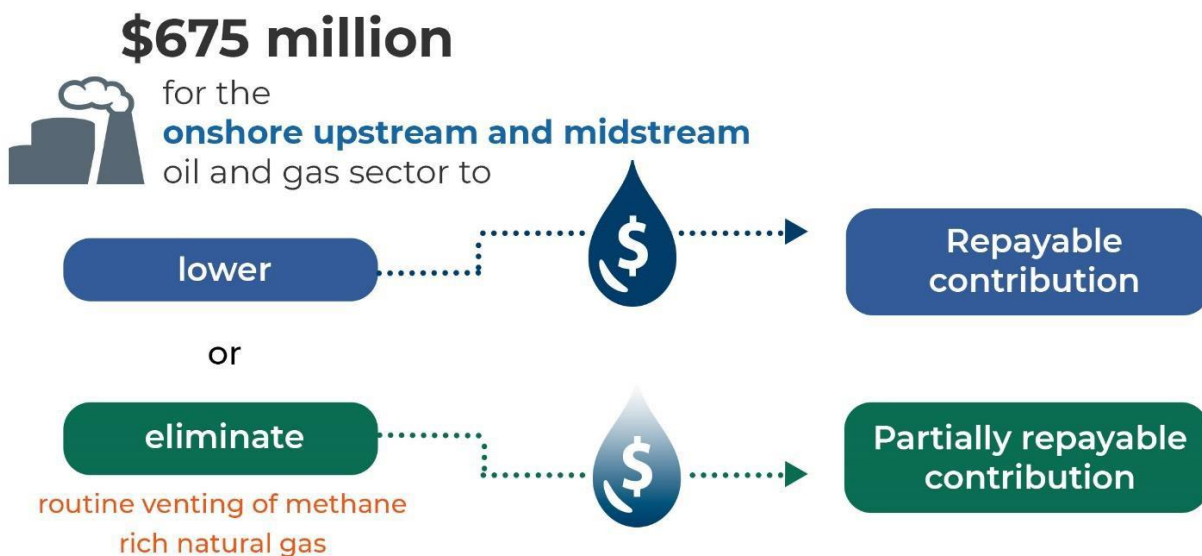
$675 million

for the
onshore upstream and midstream
oil and gas sector to

lower

$

Repayable contribution

or

eliminate

$

Partially repayable contribution

routine venting of methane rich natural gas